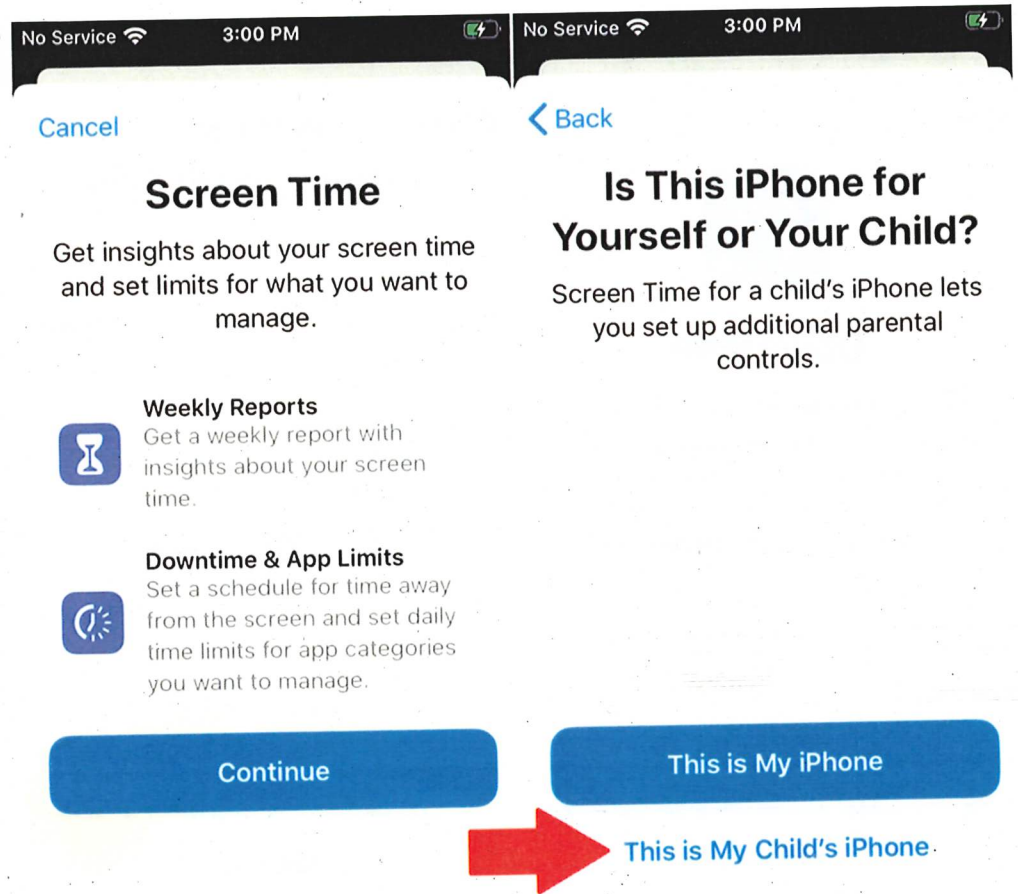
No Service 3:00 PM

Cancel

Screen Time

Get insights about your screen time and set limits for what you want to manage.

Weekly Reports
Get a weekly report with insights about your screen time.

Downtime & App Limits
Set a schedule for time away from the screen and set daily time limits for app categories you want to manage.

Continue

No Service 3:00 PM

Back

Is This iPhone for Yourself or Your Child?

Screen Time for a child's iPhone lets you set up additional parental controls.

This is My iPhone

This is My Child's iPhone